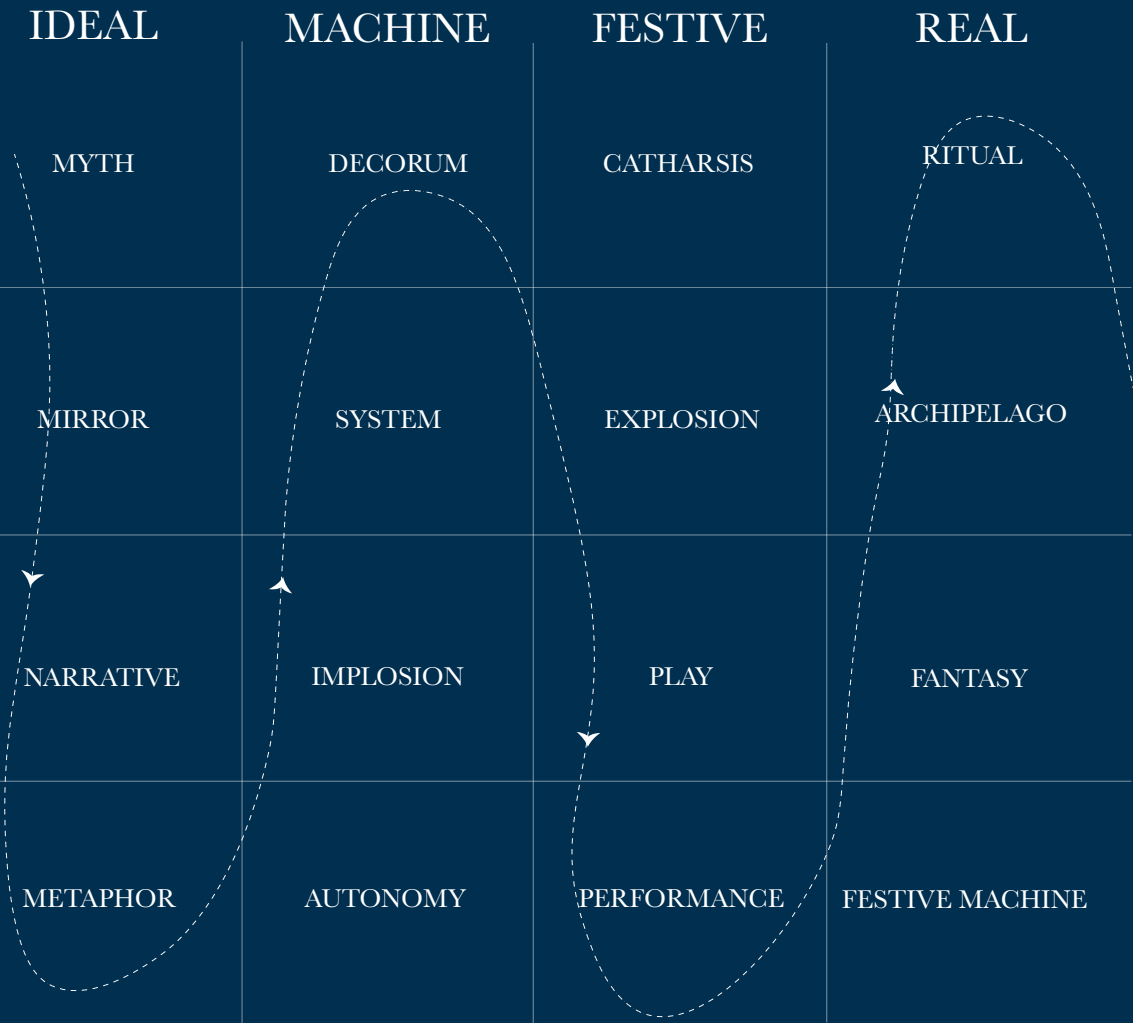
| IDEAL | MACHINE | FESTIVE | REAL |
|---|---|---|---|
| MYTH | DECORUM | CATHARSIS | RITUAL |
| MIRROR | SYSTEM | EXPLOSION | ARCHIPELAGO |
| NARRATIVE | IMPLOSION | PLAY | FANTASY |
| METAPHOR | AUTONOMY | PERFORMANCE | FESTIVE MACHINE |